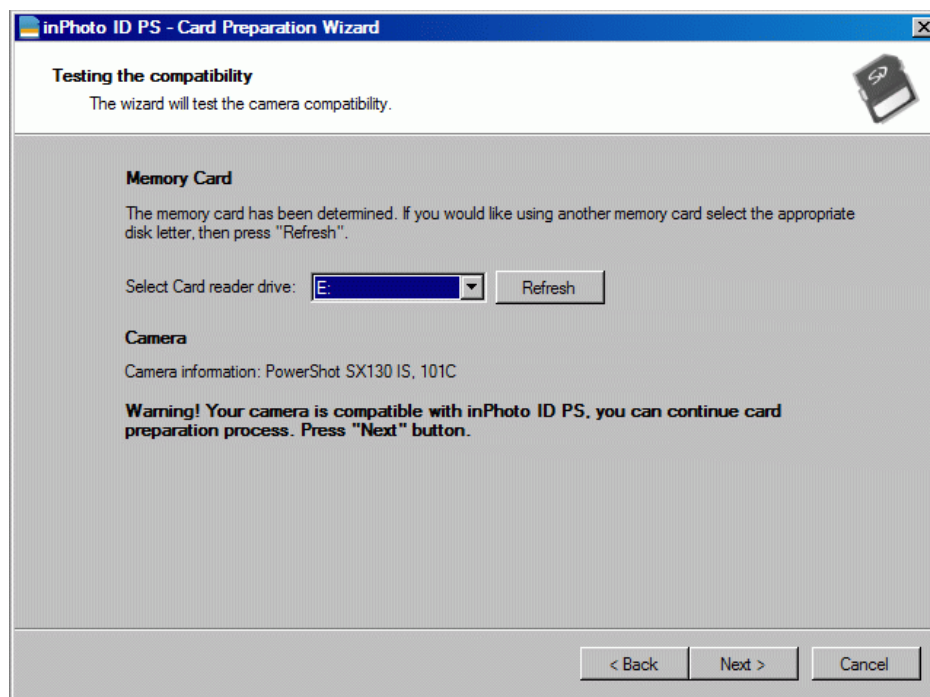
inPhoto ID PS - Card Preparation Wizard

Testing the compatibility

The wizard will test the camera compatibility.

SD

Memory Card

The memory card has been determined. If you would like using another memory card select the appropriate disk letter, then press "Refresh".

Select Card reader drive: E:

Refresh

Camera

Camera information: PowerShot SX130 IS, 101C

Warning! Your camera is compatible with inPhoto ID PS, you can continue card preparation process. Press "Next" button.

< Back

Next >

Cancel